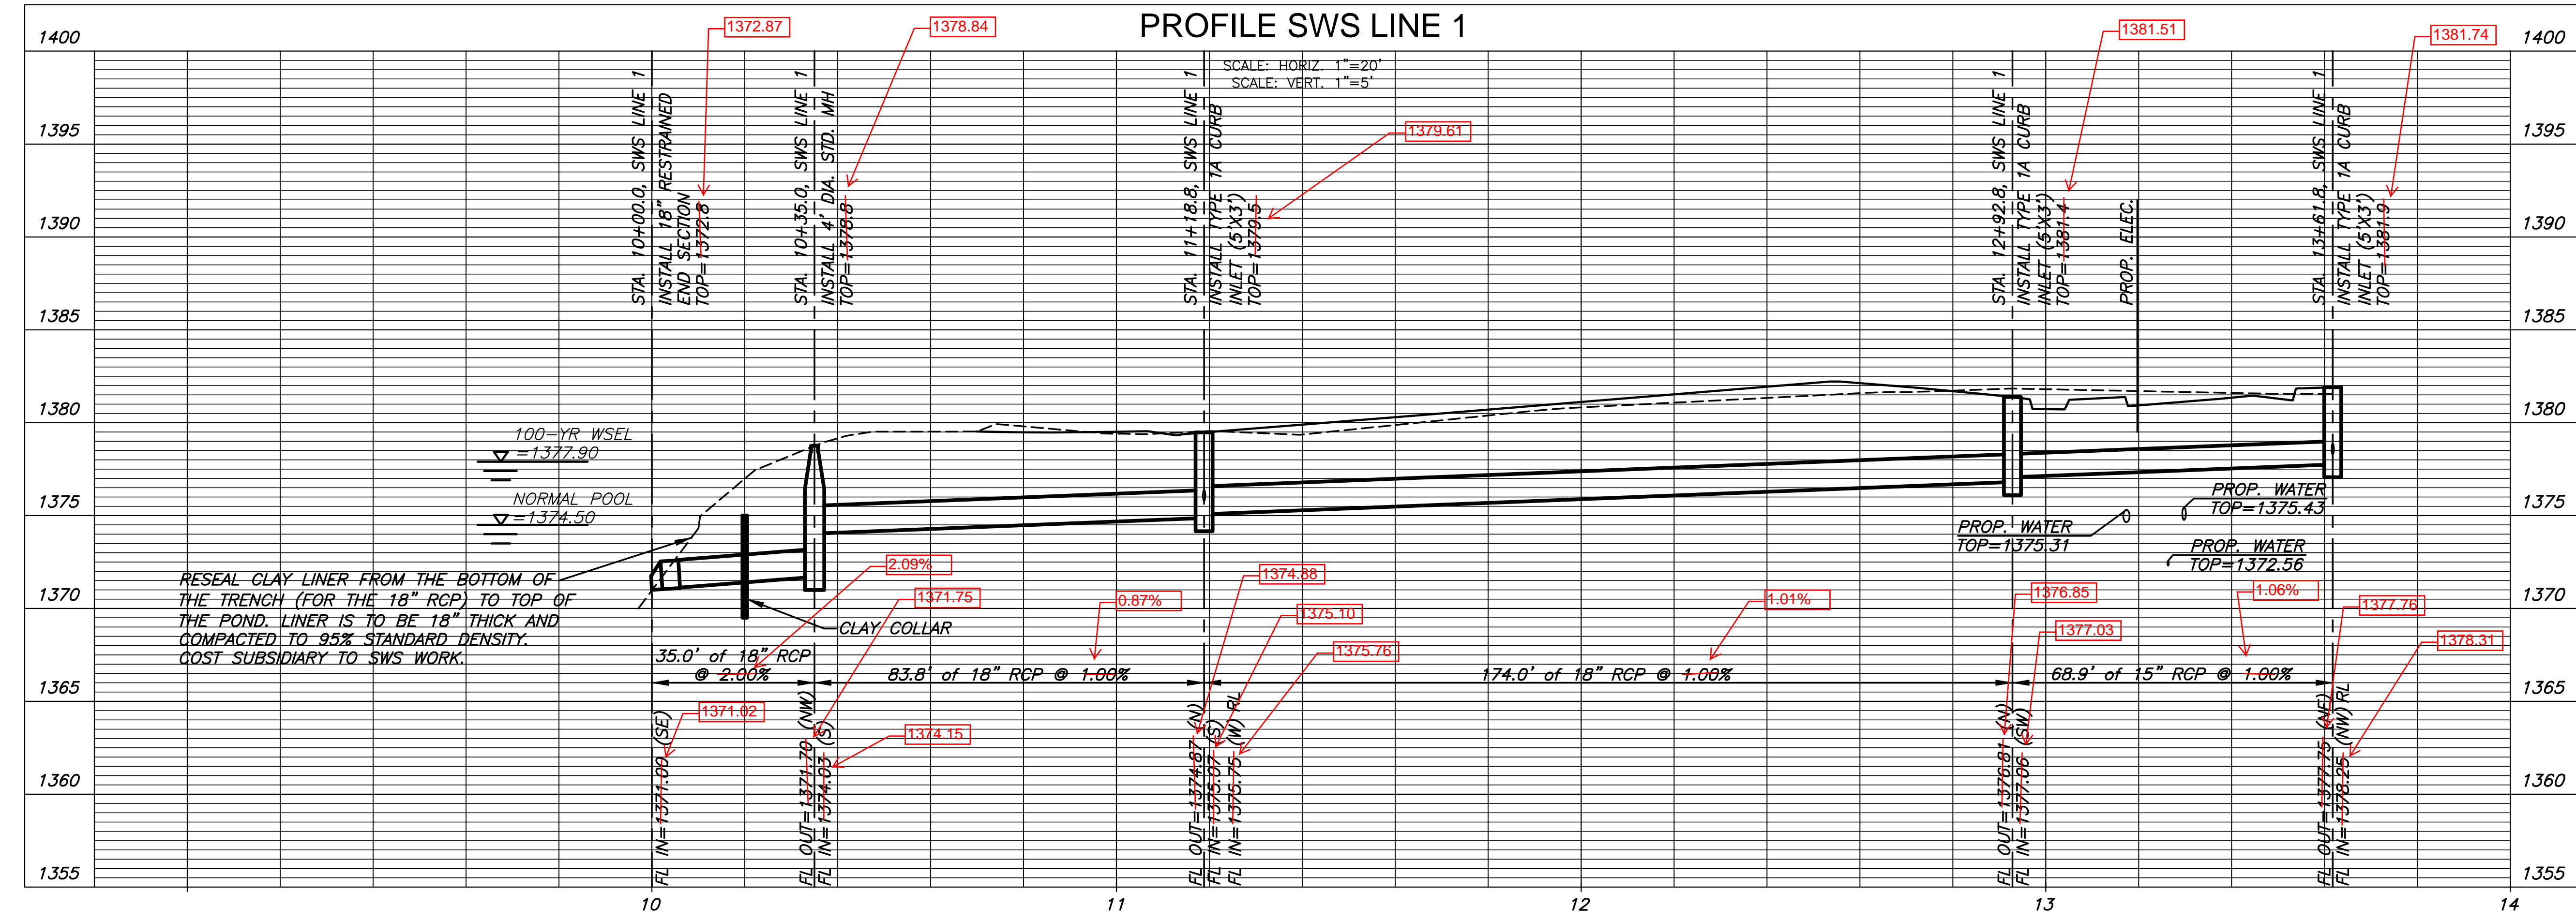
PROFILE SWS LINE 1

SCALE: HORIZ. 1"=20'
SCALE: VERT. 1"=5'

1400
1395
1390
1385
1380
1375
1370
1365
1360
1355

1372.87
1378.84
1379.61
1381.51
1381.74

STA. 10+00.0, SWS LINE 1
INSTALL 18" RESTRAINED END SECTION
TOP=1372.8

STA. 10+35.0, SWS LINE 1
INSTALL 4' DIA. STD. MH
TOP=1378.8

STA. 11+18.8, SWS LINE 1
INSTALL TYPE 1A CURB INLET (5'X3')
TOP=1379.5

STA. 12+92.8, SWS LINE 1
INSTALL TYPE 1A CURB INLET (5'X3')
TOP=1381.4

PROP. ELEC.

STA. 13+61.8, SWS LINE 1
INSTALL TYPE 1A CURB INLET (5'X3')
TOP=1381.9

100-YR WSEL =1377.90
NORMAL POOL =1374.50

PROP. WATER TOP=1375.43
PROP. WATER TOP=1375.31
PROP. WATER TOP=1372.56

RESEAL CLAY LINER FROM THE BOTTOM OF THE TRENCH (FOR THE 18" RCP) TO TOP OF THE POND. LINER IS TO BE 18" THICK AND COMPACTED TO 95% STANDARD DENSITY. COST SUBSIDIARY TO SWS WORK.

CLAY COLLAR

2.09%
1371.75
0.87%
1374.38
1375.10
1375.76
1.01%
1376.85
1377.03
1.06%
1377.76
1378.31
1371.02
1374.15

35.0' of 18" RCP @ 2.00%
83.8' of 18" RCP @ 1.00%
174.0' of 18" RCP @ 1.00%
68.9' of 15" RCP @ 1.00%

FL IN=1371.00 (SE)
FL OUT=1371.70 (NW)
FL IN=1374.03 (S)
FL OUT=1374.87 (N)
FL IN=1375.07 (S)
FL IN=1375.75 (W) RL
FL OUT=1376.81 (N)
FL IN=1377.06 (SW)
FL OUT=1377.75 (NE)
FL IN=1378.25 (NW) RL

10
11
12
13
14